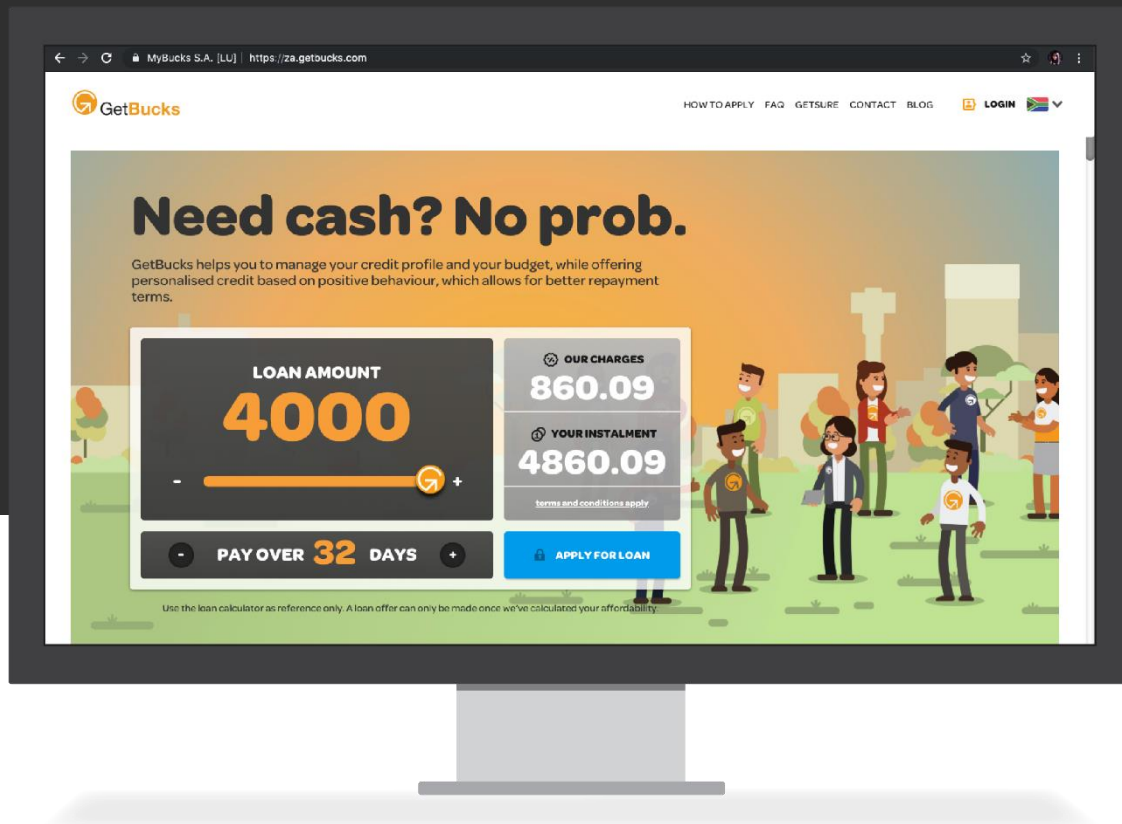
MyBucks S.A. [LU] | https://za.getbucks.com

GetBucks

HOW TO APPLY FAQ GETSURE CONTACT BLOG LOGIN

Need cash? No prob.

GetBucks helps you to manage your credit profile and your budget, while offering personalised credit based on positive behaviour, which allows for better repayment terms.

LOAN AMOUNT
4000
- +

OUR CHARGES
860.09

YOUR INSTALMENT
4860.09

terms and conditions apply

- PAY OVER 32 DAYS +

APPLY FOR LOAN

Use the loan calculator as reference only. A loan offer can only be made once we've calculated your affordability.